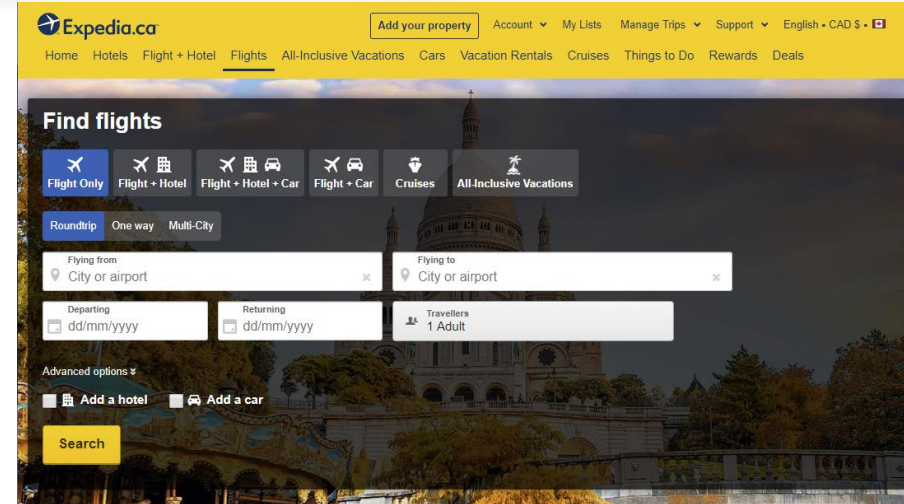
Expedia.ca

Add your property Account My Lists Manage Trips Support English • CAD $ •

Home Hotels Flight + Hotel Flights All-Inclusive Vacations Cars Vacation Rentals Cruises Things to Do Rewards Deals

Find flights

Flight Only Flight + Hotel Flight + Hotel + Car Flight + Car Cruises All-Inclusive Vacations

Roundtrip One way Multi-City

Flying from
City or airport

Flying to
City or airport

Departing
dd/mm/yyyy

Returning
dd/mm/yyyy

Travellers
1 Adult

Advanced options

Add a hotel Add a car

Search